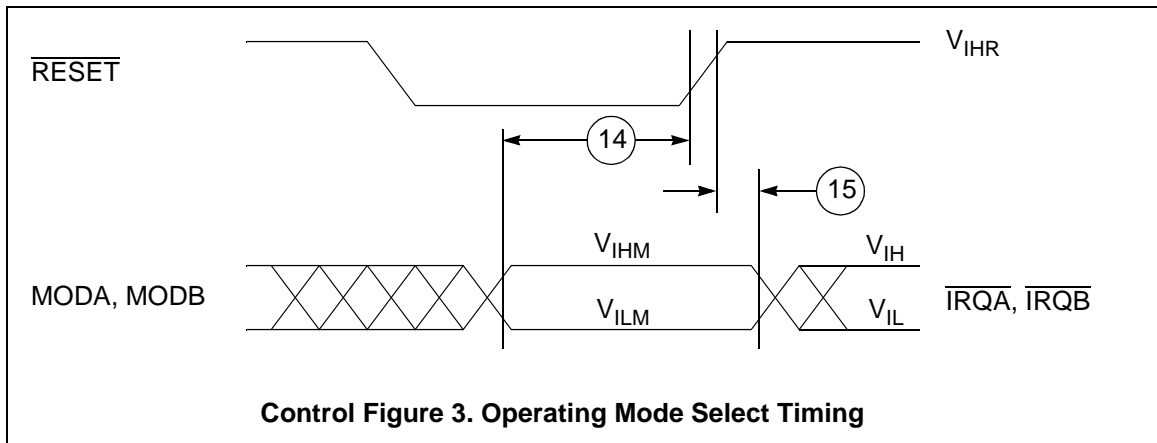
$\overline{\text{RESET}}$

$V_{IHR}$

14

15

$V_{IHM}$

$V_{IH}$

MODA, MODB

$V_{ILM}$

$V_{IL}$

$\overline{\text{IRQA}}$, $\overline{\text{IRQB}}$

**Control Figure 3. Operating Mode Select Timing**